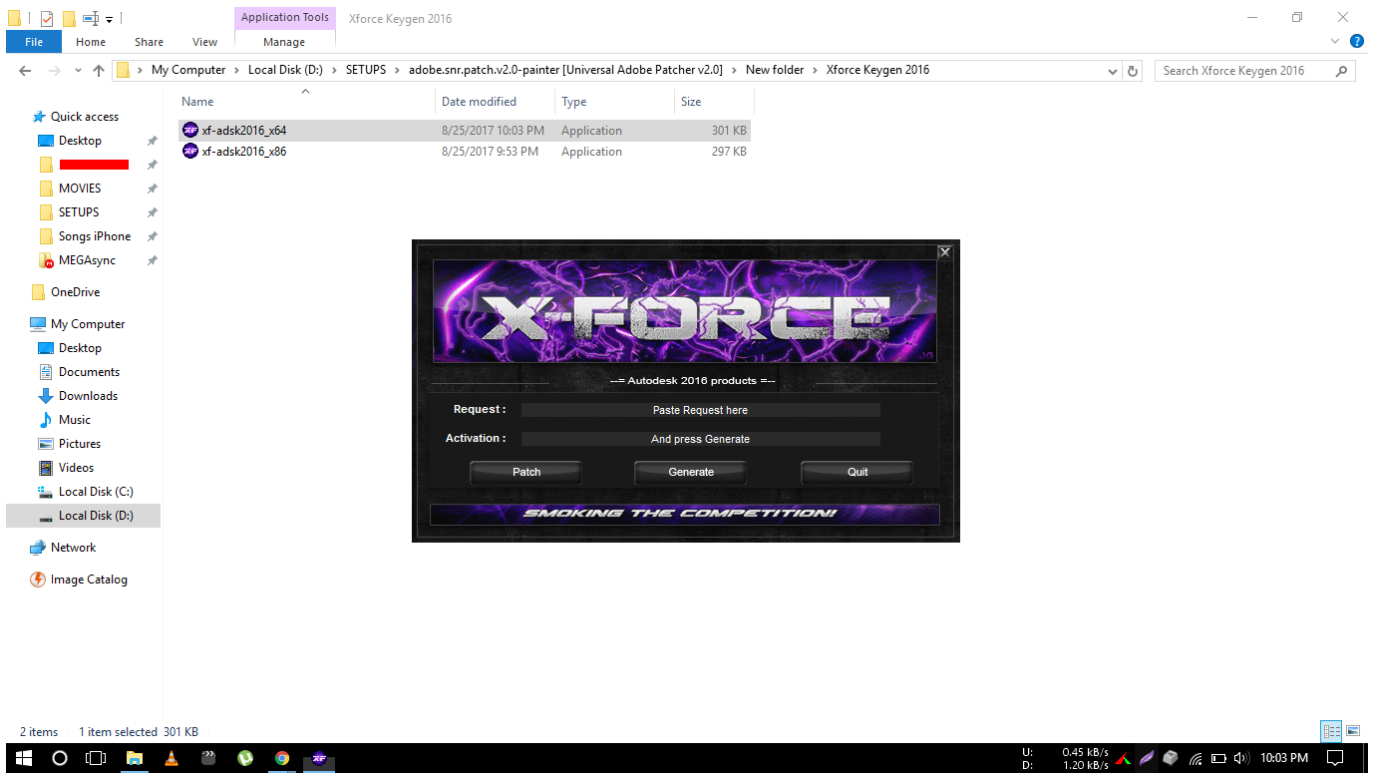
Application Tools
Xforce Keygen 2016
File
Home
Share
View
Manage

My Computer > Local Disk (D:) > SETUPS > adobe.snr.patch.v2.0-painter [Universal Adobe Patcher v2.0] > New folder > Xforce Keygen 2016

Search Xforce Keygen 2016

Quick access
Desktop
MOVIES
SETUPS
Songs iPhone
MEGAsync
OneDrive
My Computer
Desktop
Documents
Downloads
Music
Pictures
Videos
Local Disk (C:)
Local Disk (D:)
Network
Image Catalog

| Name | Date modified | Type | Size |
|---|---|---|---|
| xf-adsk2016_x64 | 8/25/2017 10:03 PM | Application | 301 KB |
| xf-adsk2016_x86 | 8/25/2017 9:53 PM | Application | 297 KB |

X-FORCE

--= Autodesk 2016 products =--

Request :
Paste Request here
Activation :
And press Generate
Patch
Generate
Quit

SMOKING THE COMPETITION!

2 items
1 item selected 301 KB

U: 0.45 kB/s
D: 1.20 kB/s
10:03 PM